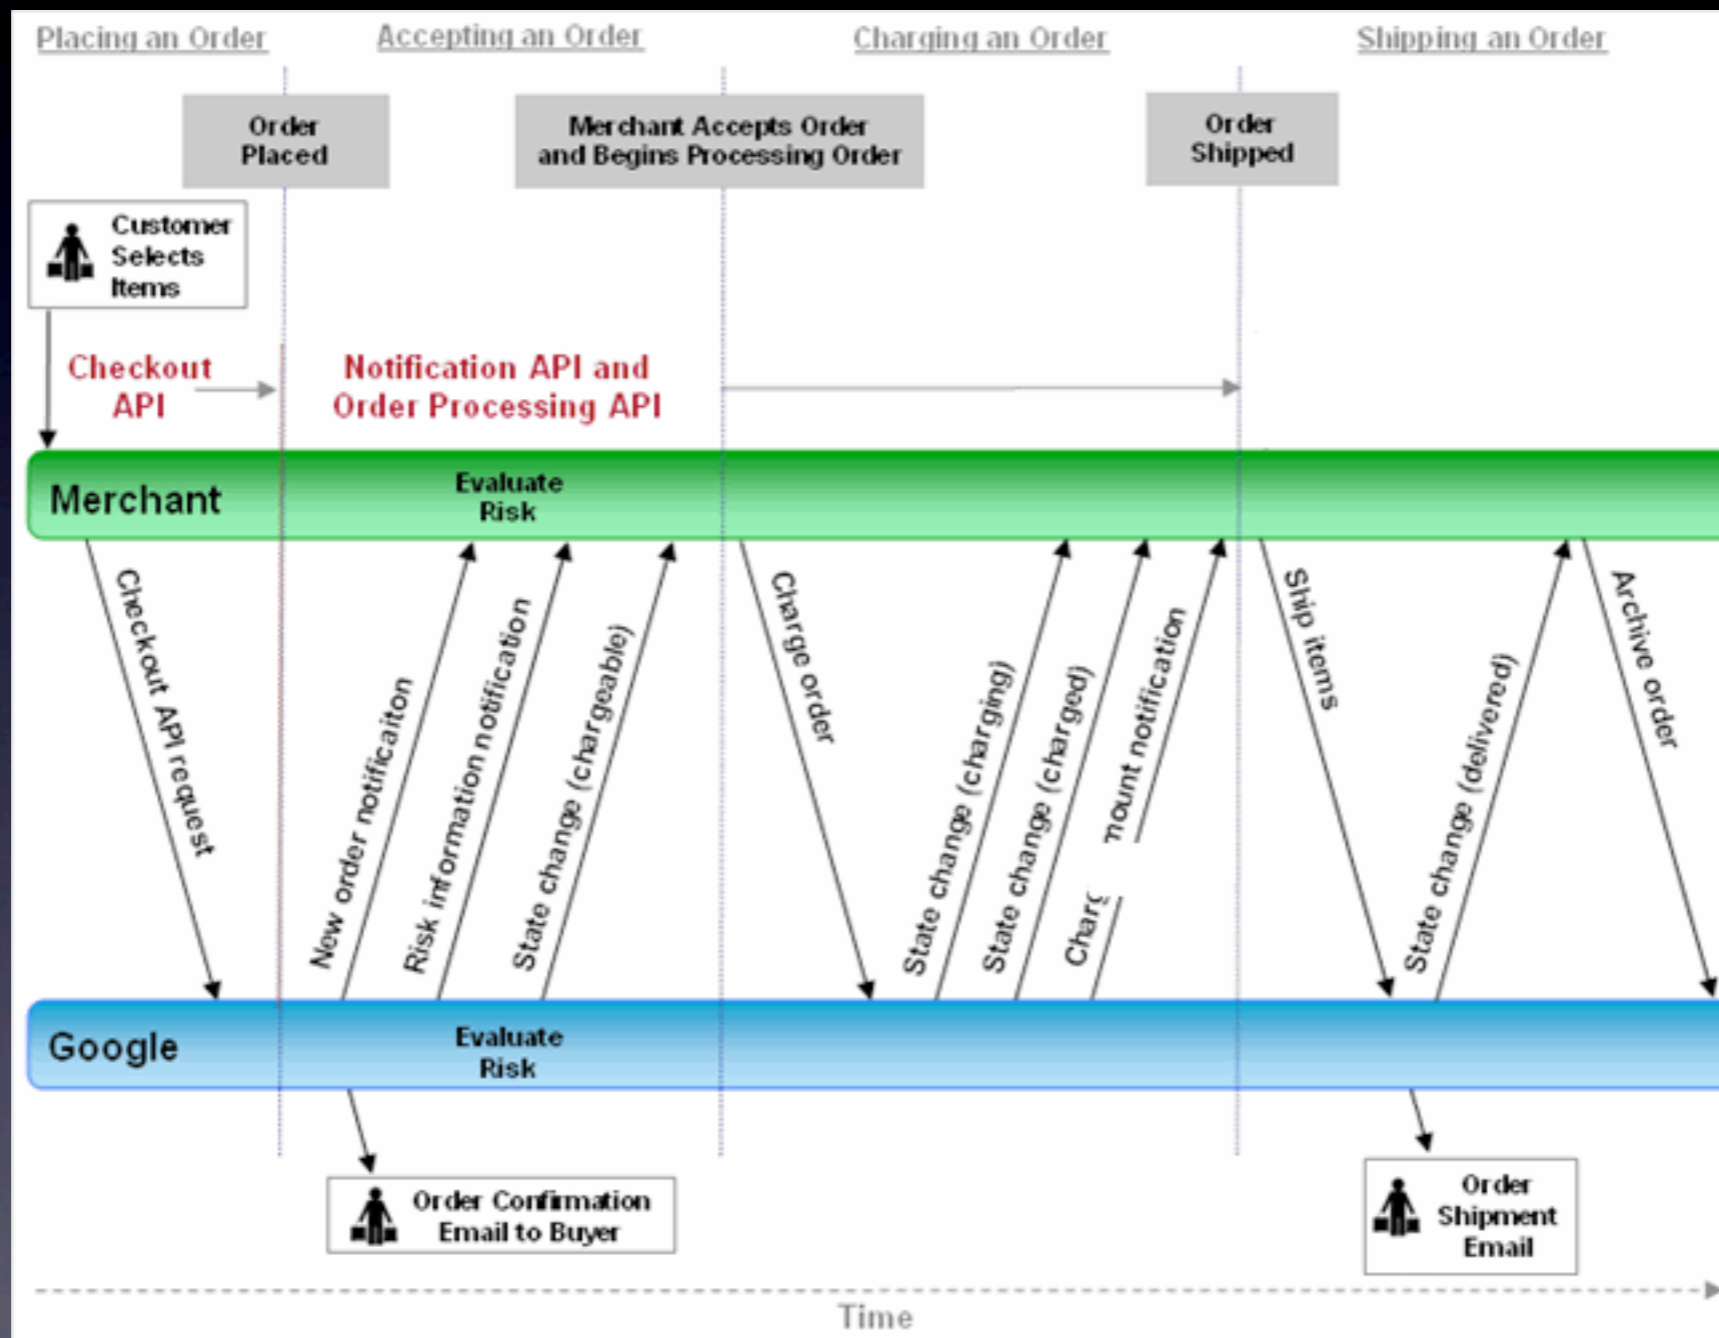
Placing an Order

Accepting an Order

Charging an Order

Shipping an Order

Order Placed

Merchant Accepts Order and Begins Processing Order

Order Shipped

Customer Selects Items

Checkout API

Notification API and Order Processing API

Merchant

Evaluate Risk

Checkout API request

New order notificaiton

Risk information notification

State change (chargeable)

Charge order

State change (charging)

State change (charged)

Charg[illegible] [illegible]mount notification

Ship items

State change (delivered)

Archive order

Google

Evaluate Risk

Order Confirmation Email to Buyer

Order Shipment Email

Time